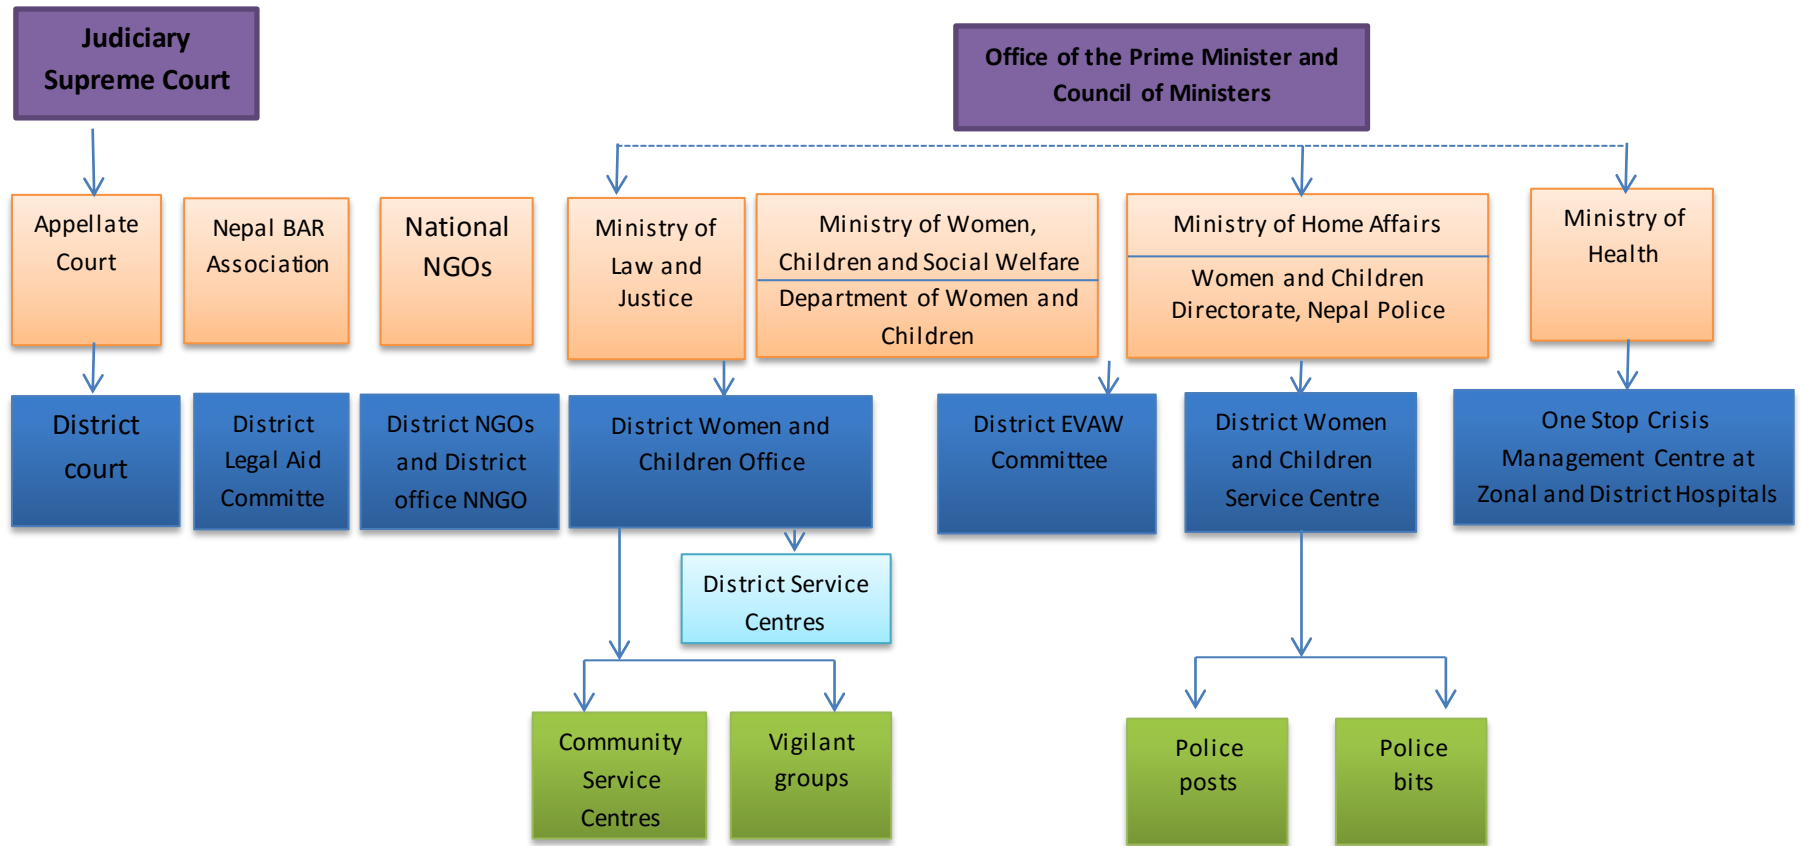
Judiciary Supreme Court

Office of the Prime Minister and Council of Ministers

Appellate Court

Nepal BAR Association

National NGOs

Ministry of Law and Justice

Ministry of Women, Children and Social Welfare

Department of Women and Children

Ministry of Home Affairs

Women and Children Directorate, Nepal Police

Ministry of Health

District court

District Legal Aid Committe

District NGOs and District office NNGO

District Women and Children Office

District EVAW Committee

District Women and Children Service Centre

One Stop Crisis Management Centre at Zonal and District Hospitals

District Service Centres

Community Service Centres

Vigilant groups

Police posts

Police bits